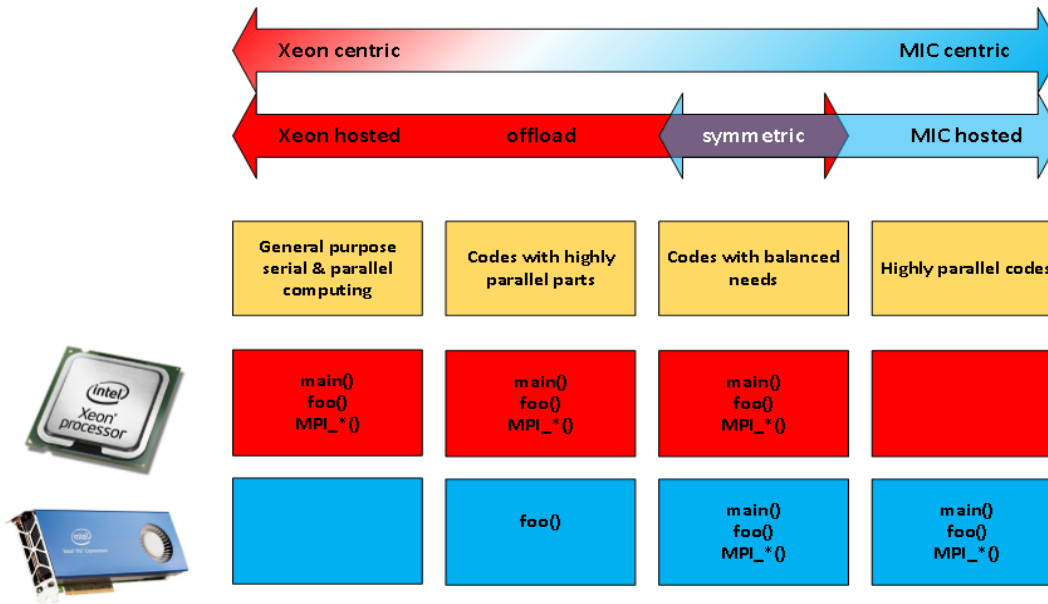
Xeon centric

MIC centric

Xeon hosted

offload

symmetric

MIC hosted

| General purpose serial & parallel computing | Codes with highly parallel parts | Codes with balanced needs | Highly parallel codes |
|---|---|---|---|
| main() foo() MPI_*() | main() foo() MPI_*() | main() foo() MPI_*() | |
| | foo() | main() foo() MPI_*() | main() foo() MPI_*() |

intel Xeon processor

Intel Xeon Phi Coprocessor